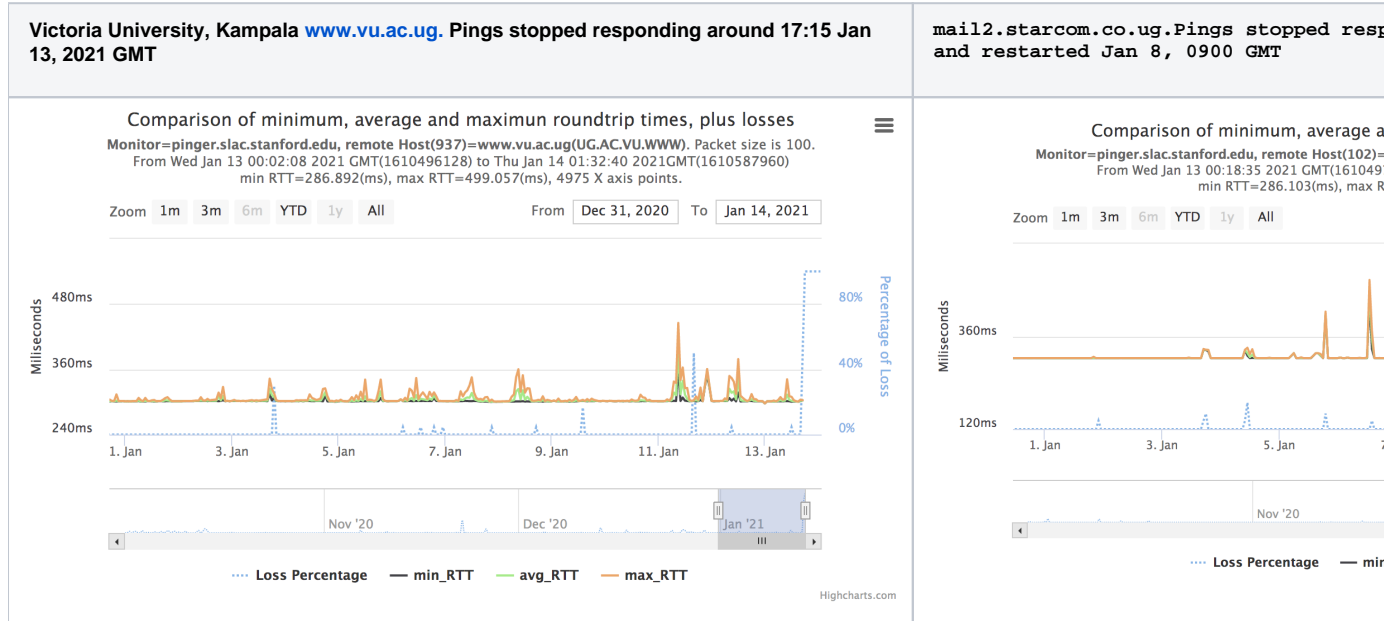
Victoria University, Kampala www.vu.ac.ug. Pings stopped responding around 17:15 Jan 13, 2021 GMT

mail2.starcom.co.ug.Pings stopped resp and restarted Jan 8, 0900 GMT

Comparison of minimum, average and maximun roundtrip times, plus losses

Monitor=pinger.slac.stanford.edu, remote Host(937)=www.vu.ac.ug(UG.AC.VU.WWW). Packet size is 100. From Wed Jan 13 00:02:08 2021 GMT(1610496128) to Thu Jan 14 01:32:40 2021GMT(1610587960) min RTT=286.892(ms), max RTT=499.057(ms), 4975 X axis points.

Zoom 1m 3m 6m YTD 1y All

From Dec 31, 2020 To Jan 14, 2021

Miliseconds

480ms
360ms
240ms

80%
40%
0%

Percentage of Loss

1. Jan 3. Jan 5. Jan 7. Jan 9. Jan 11. Jan 13. Jan

Nov '20 Dec '20 Jan '21

Loss Percentage — min_RTT — avg_RTT — max_RTT

Highcharts.com

Comparison of minimum, average a

Monitor=pinger.slac.stanford.edu, remote Host(102)= From Wed Jan 13 00:18:35 2021 GMT(161049 min RTT=286.103(ms), max R

Zoom 1m 3m 6m YTD 1y All

Miliseconds

360ms
120ms

1. Jan 3. Jan 5. Jan

Nov '20

Loss Percentage — mir